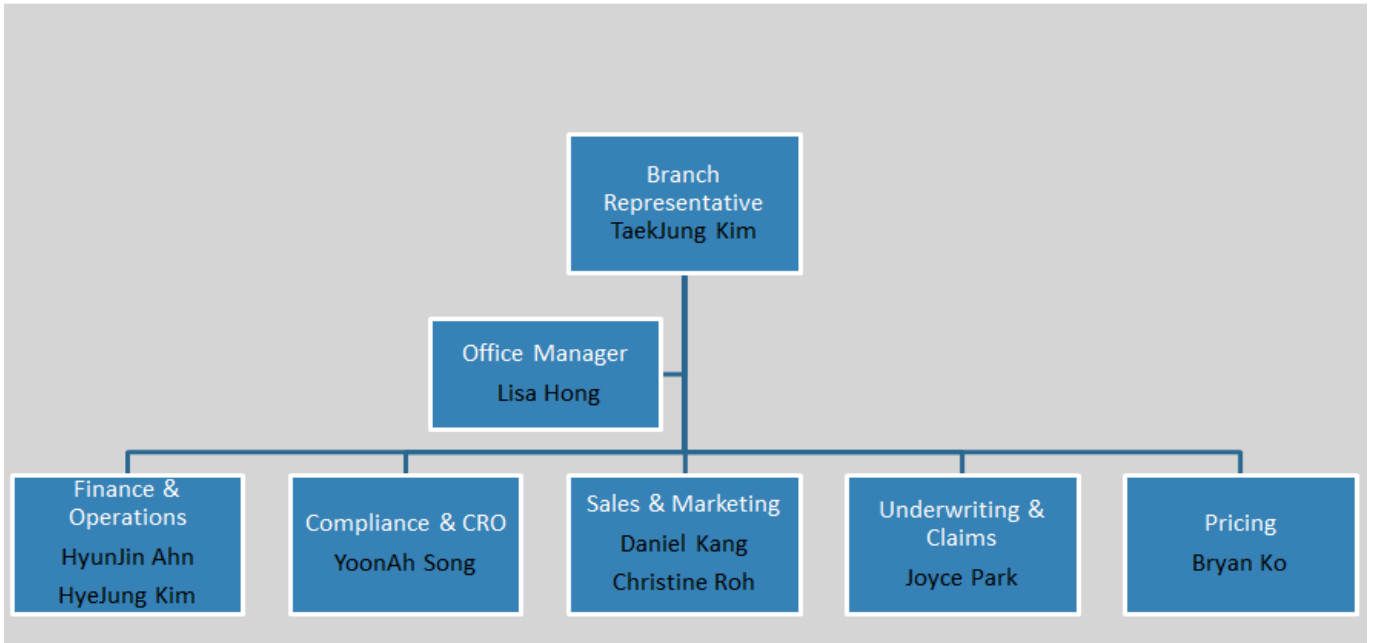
Branch Representative
TaekJung Kim

Office Manager
Lisa Hong

Finance & Operations
HyunJin Ahn
HyeJung Kim

Compliance & CRO
YoonAh Song

Sales & Marketing
Daniel Kang
Christine Roh

Underwriting & Claims
Joyce Park

Pricing
Bryan Ko